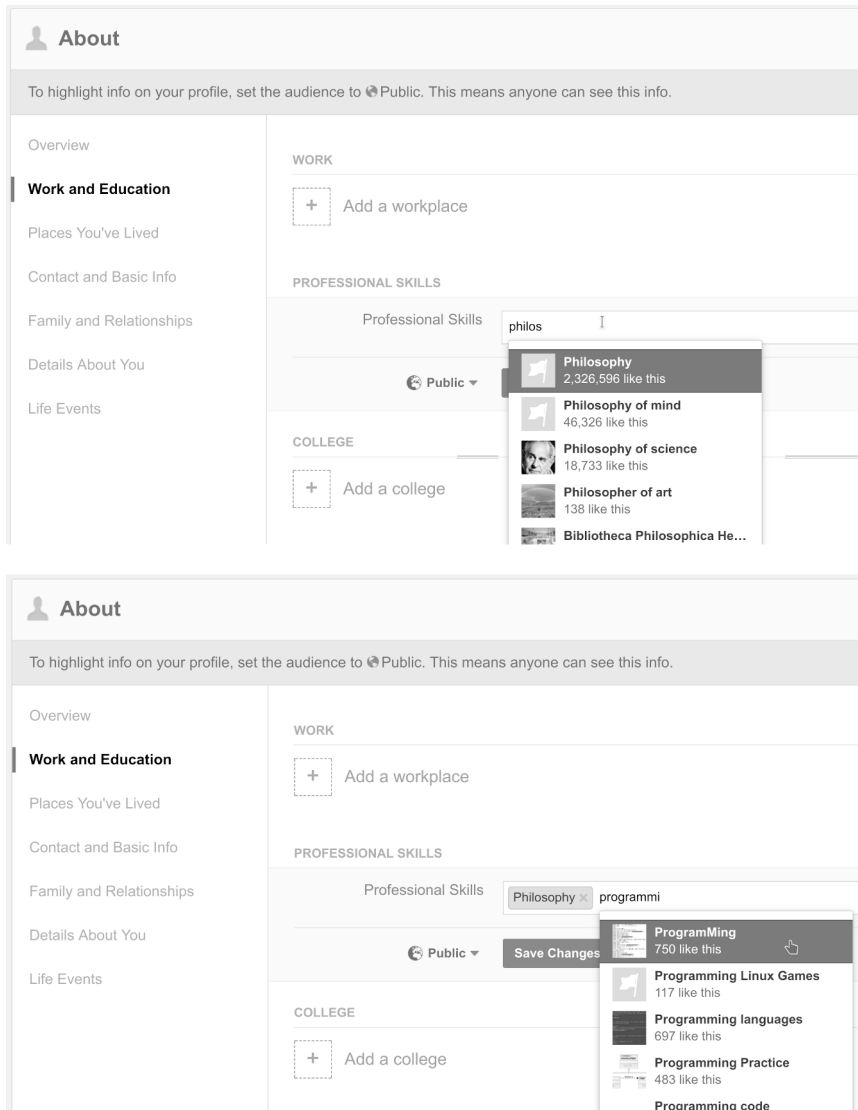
About

To highlight info on your profile, set the audience to Public. This means anyone can see this info.

Overview

Work and Education

Places You've Lived

Contact and Basic Info

Family and Relationships

Details About You

Life Events

WORK

+ Add a workplace

PROFESSIONAL SKILLS

Professional Skills philos

Philosophy
2,326,596 like this

Philosophy of mind
46,326 like this

Philosophy of science
18,733 like this

Philosopher of art
138 like this

Bibliotheca Philosophica He...

Public

COLLEGE

+ Add a college

About

To highlight info on your profile, set the audience to Public. This means anyone can see this info.

Overview

Work and Education

Places You've Lived

Contact and Basic Info

Family and Relationships

Details About You

Life Events

WORK

+ Add a workplace

PROFESSIONAL SKILLS

Professional Skills Philosophy × programmi

ProgramMing
750 like this

Programming Linux Games
117 like this

Programming languages
697 like this

Programming Practice
483 like this

Programming code

Public Save Changes

COLLEGE

+ Add a college